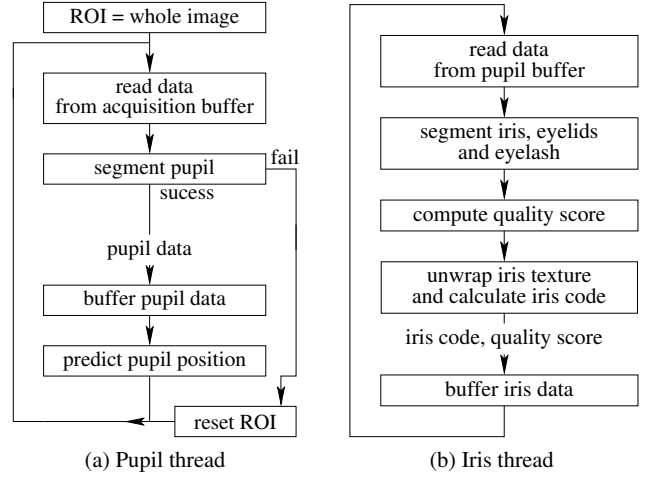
ROI = whole image

read data from acquisition buffer

segment pupil

fail

sucess

pupil data

buffer pupil data

predict pupil position

reset ROI

(a) Pupil thread

read data from pupil buffer

segment iris, eyelids and eyelash

compute quality score

unwrap iris texture and calculate iris code

iris code, quality score

buffer iris data

(b) Iris thread